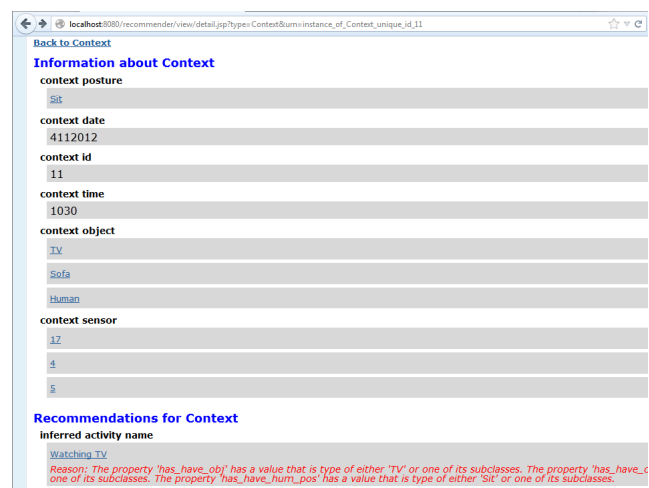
localhost:8080/recommender/view/detail.jsp?type=Context&urn=instance_of_Context_unique_id_11

Back to Context

Information about Context

context posture

Sit

context date

4112012

context id

11

context time

1030

context object

TV

Sofa

Human

context sensor

17

4

5

Recommendations for Context

inferred activity name

Watching TV

Reason: The property 'has_have_obj' has a value that is type of either 'TV' or one of its subclasses. The property 'has_have_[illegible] one of its subclasses. The property 'has_have_hum_pos' has a value that is type of either 'Sit' or one of its subclasses.